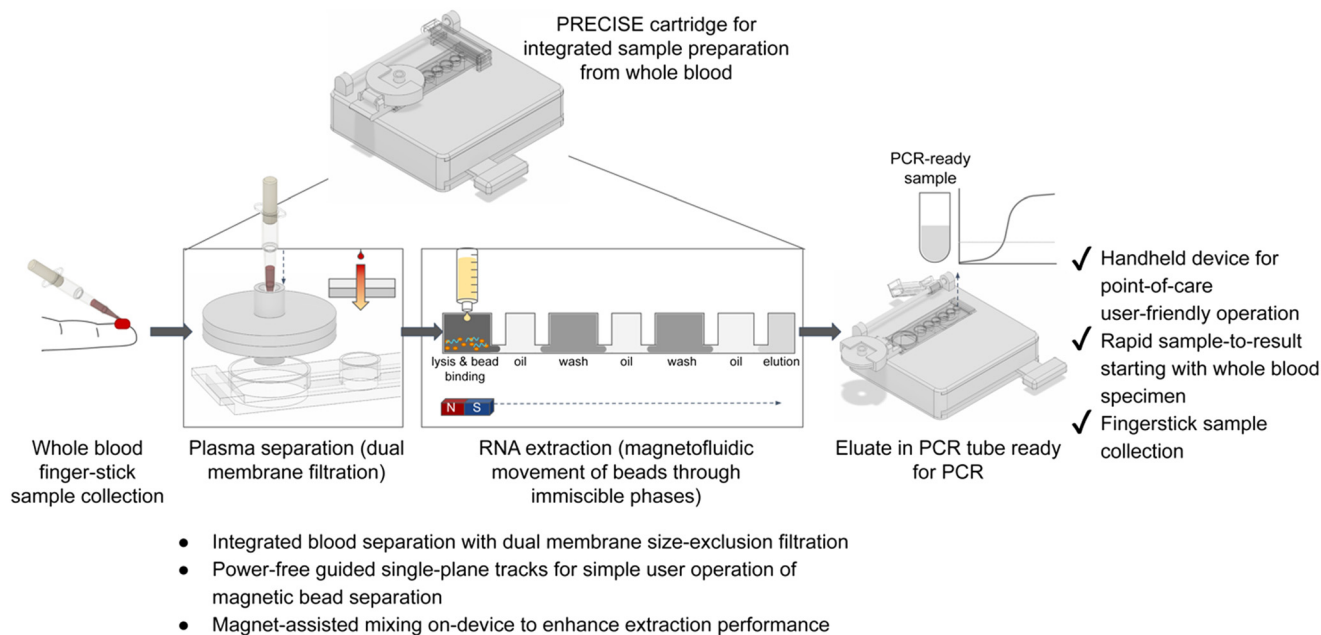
PRECISE cartridge for integrated sample preparation from whole blood

PCR-ready sample

✓ Handheld device for point-of-care user-friendly operation
✓ Rapid sample-to-result starting with whole blood specimen
✓ Fingerstick sample collection

lysis & bead binding
oil
wash
oil
wash
oil
elution

N S

Whole blood finger-stick sample collection

Plasma separation (dual membrane filtration)

RNA extraction (magnetofluidic movement of beads through immiscible phases)

Eluate in PCR tube ready for PCR

- Integrated blood separation with dual membrane size-exclusion filtration
- Power-free guided single-plane tracks for simple user operation of magnetic bead separation
- Magnet-assisted mixing on-device to enhance extraction performance